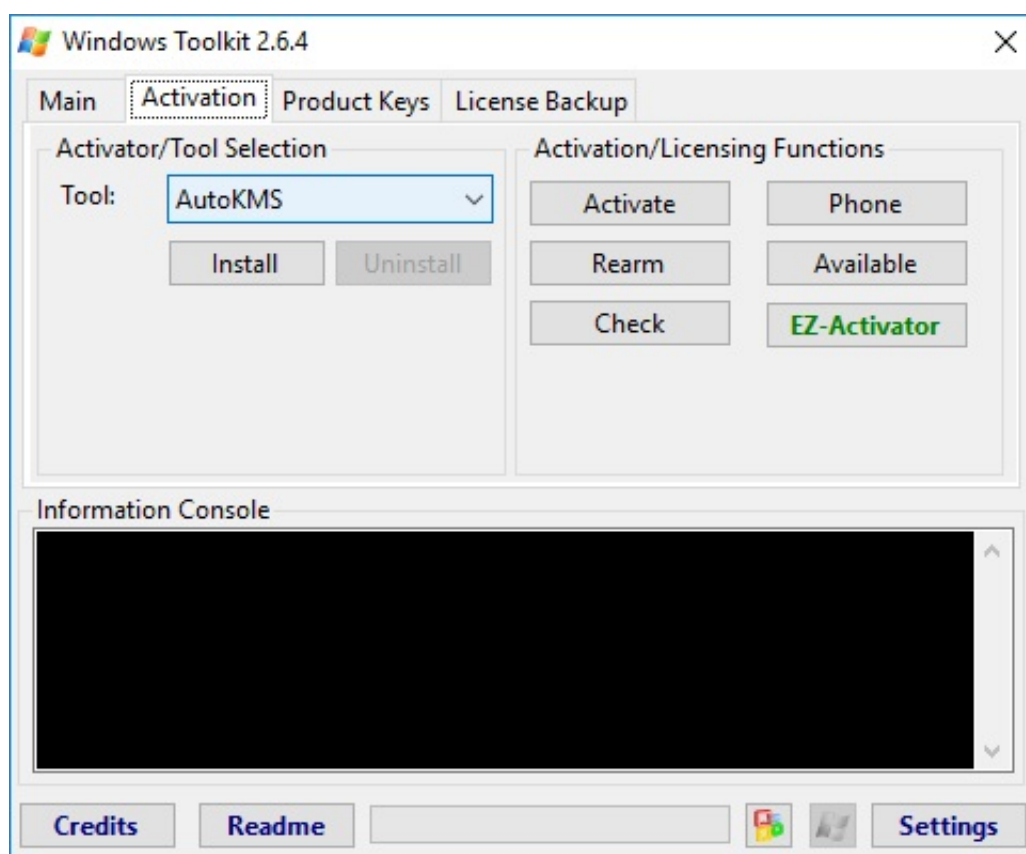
Windows Toolkit 2.6.4

Main | Activation | Product Keys | License Backup

Activator/Tool Selection

Tool: AutoKMS

Install
Uninstall

Activation/Licensing Functions

Activate
Phone
Rearm
Available
Check
EZ-Activator

Information Console

Credits
Readme
Settings